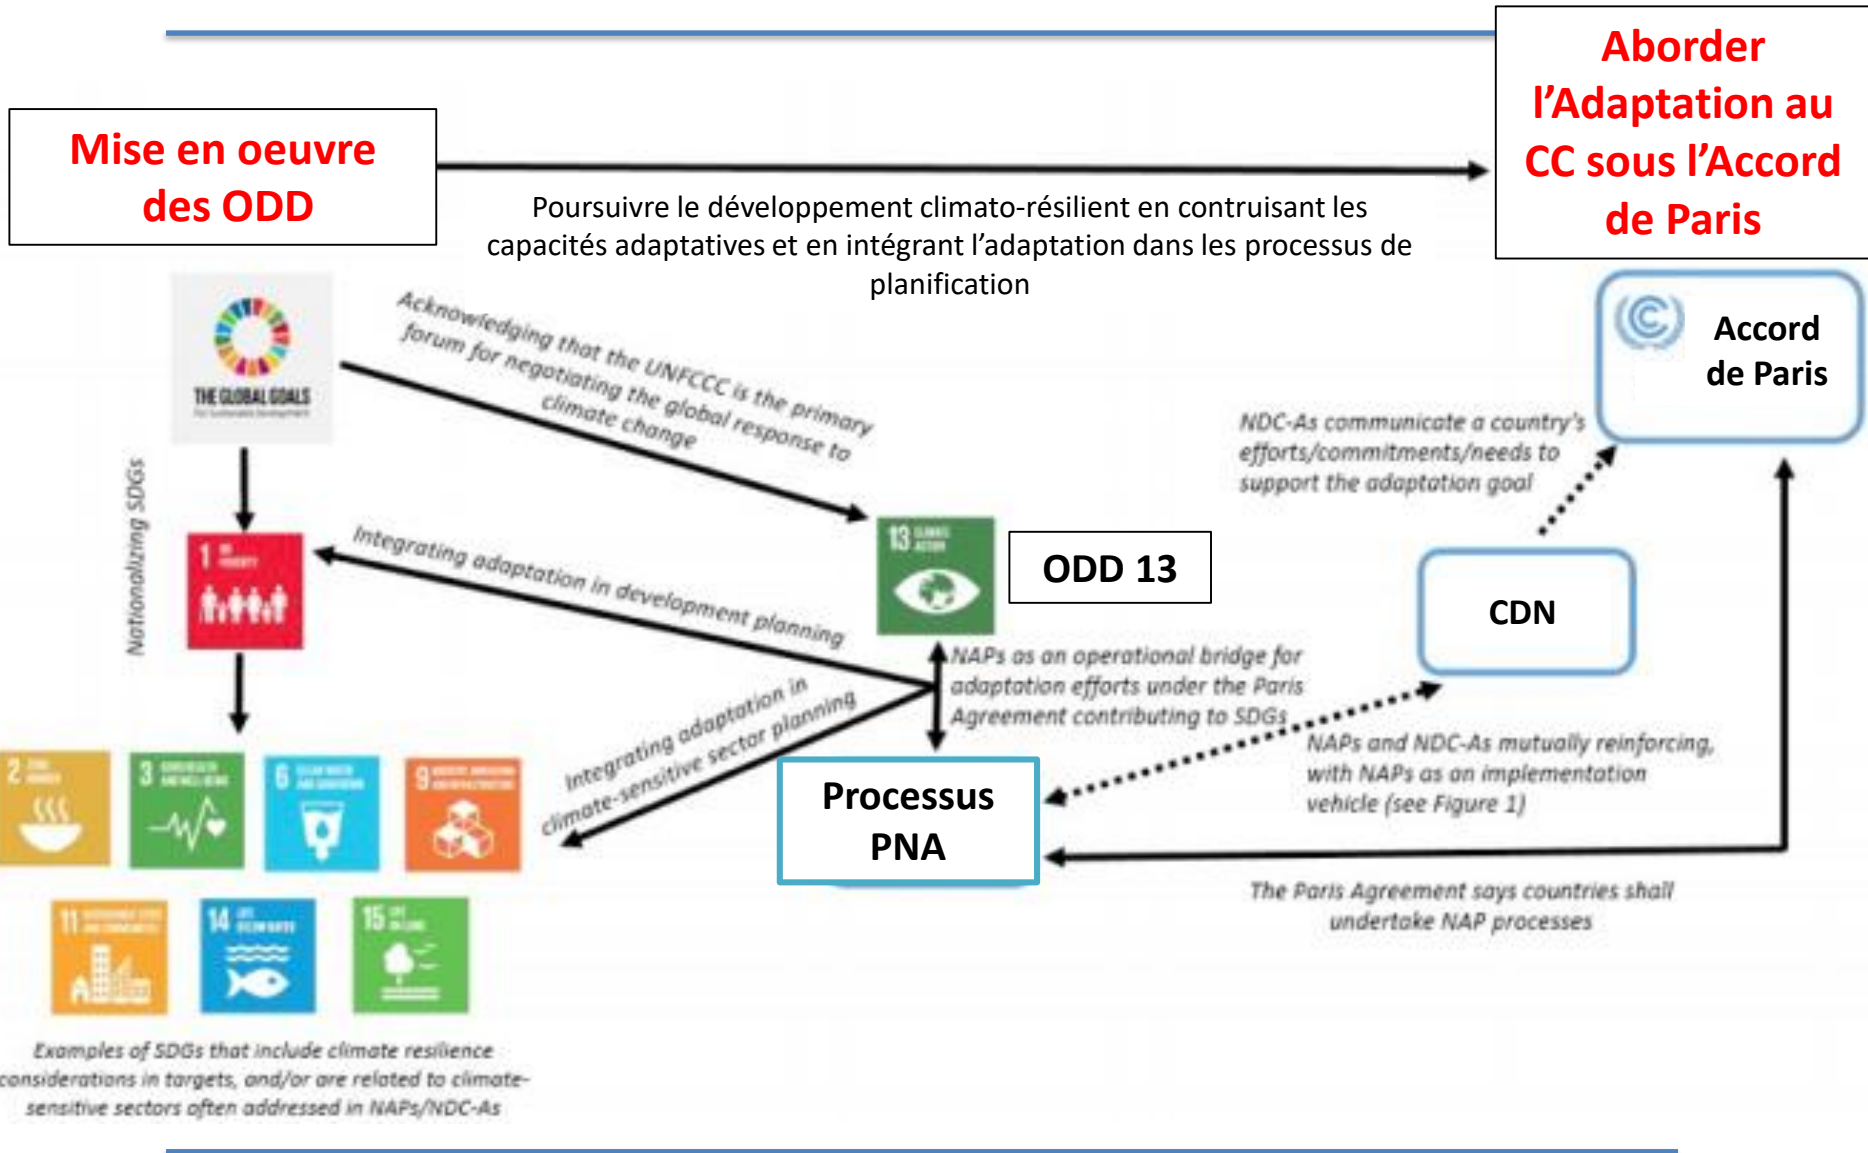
Mise en oeuvre des ODD

Aborder l'Adaptation au CC sous l'Accord de Paris

Poursuivre le développement climato-résilient en contruisant les capacités adaptatives et en intégrant l'adaptation dans les processus de planification

THE GLOBAL GOALS

Acknowledging that the UNFCCC is the primary forum for negotiating the global response to climate change

Accord de Paris

NDC-As communicate a country's efforts/commitments/needs to support the adaptation goal

Nationalizing SDGs

1

Integrating adaptation in development planning

13

ODD 13

CDN

NAPs as an operational bridge for adaptation efforts under the Paris Agreement contributing to SDGs

Integrating adaptation in climate-sensitive sector planning

NAPs and NDC-As mutually reinforcing, with NAPs as an implementation vehicle (see Figure 1)

2

3

6

9

Processus PNA

The Paris Agreement says countries shall undertake NAP processes

11

14

15

Examples of SDGs that include climate resilience considerations in targets, and/or are related to climate-sensitive sectors often addressed in NAPs/NDC-As